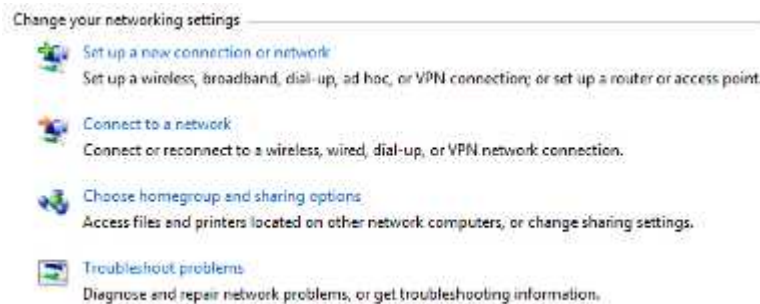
Change your networking settings

Set up a new connection or network
Set up a wireless, broadband, dial-up, ad hoc, or VPN connection; or set up a router or access point.

Connect to a network
Connect or reconnect to a wireless, wired, dial-up, or VPN network connection.

Choose homegroup and sharing options
Access files and printers located on other network computers, or change sharing settings.

Troubleshoot problems
Diagnose and repair network problems, or get troubleshooting information.